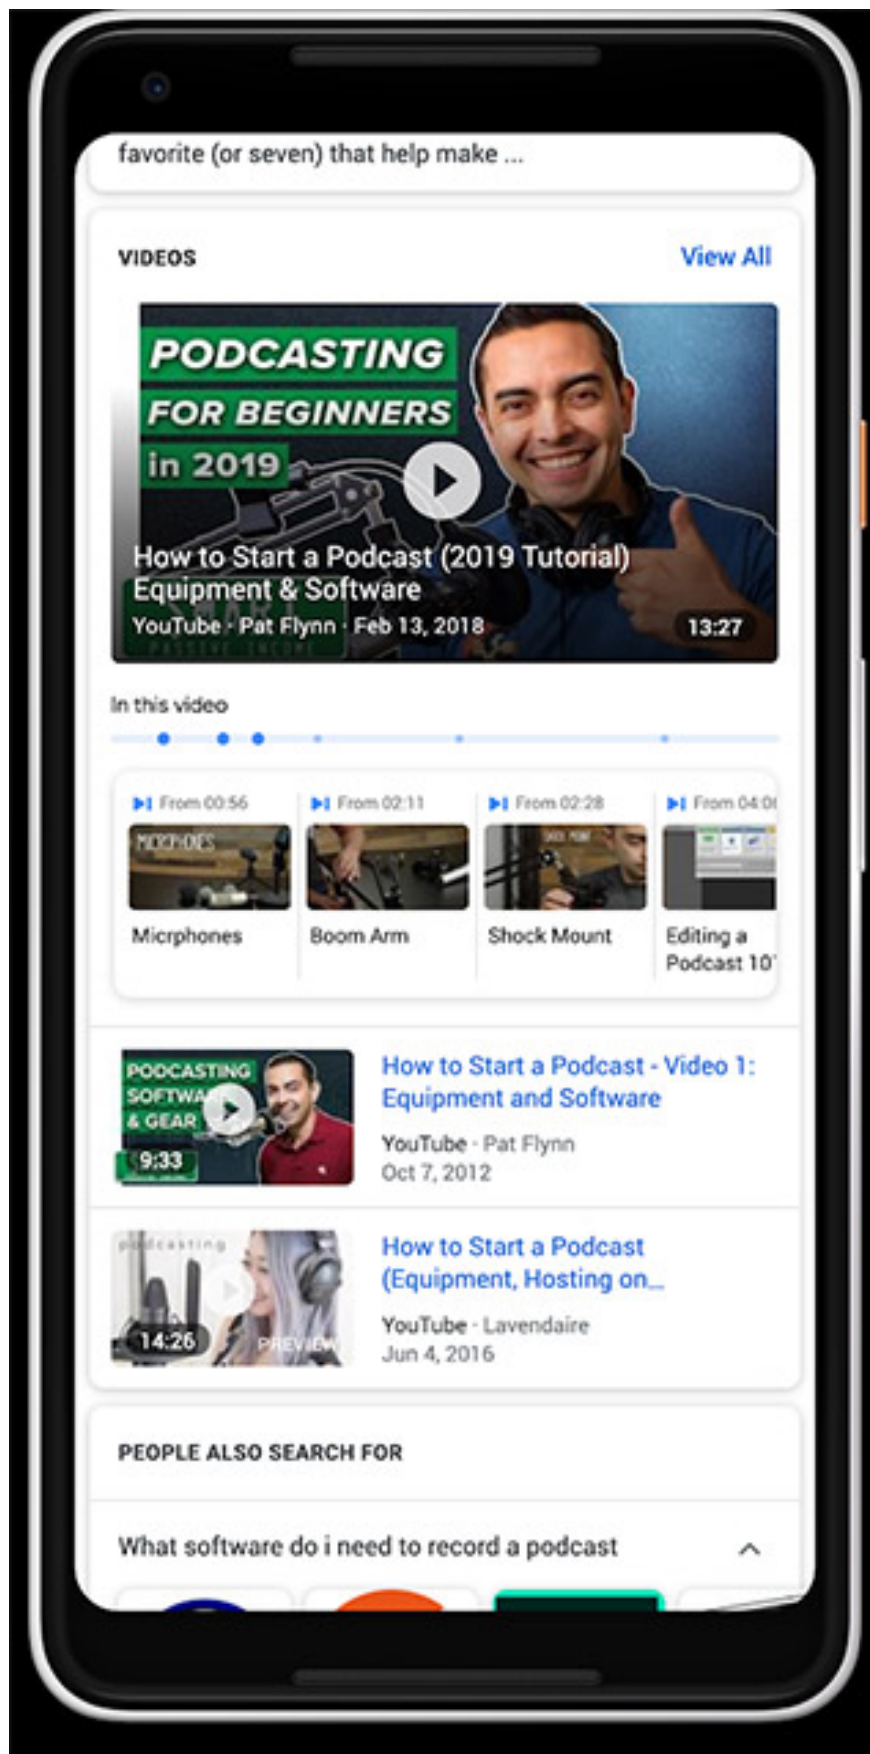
favorite (or seven) that help make ...

VIDEOS

View All

PODCASTING FOR BEGINNERS in 2019

How to Start a Podcast (2019 Tutorial) Equipment & Software

YouTube · Pat Flynn · Feb 13, 2018

13:27

In this video

From 00:56

MICROPHONES

Micrphones

From 02:11

Boom Arm

From 02:28

Shock Mount

From 04:0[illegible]

Editing a Podcast 10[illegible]

PODCASTING SOFTWA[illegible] & GEAR

9:33

How to Start a Podcast - Video 1: Equipment and Software

YouTube · Pat Flynn

Oct 7, 2012

podcasting

14:26

PREVIEW

How to Start a Podcast (Equipment, Hosting on...

YouTube · Lavendaire

Jun 4, 2016

PEOPLE ALSO SEARCH FOR

What software do i need to record a podcast